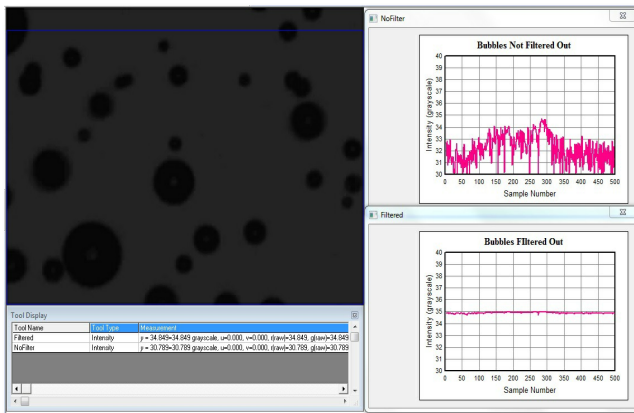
NoFilter

Bubbles Not Filtered Out

Intensity (grayscale)

40
39
38
37
36
35
34
33
32
31
30

0 50 100 150 200 250 300 350 400 450 500

Sample Number

Filtered

Bubbles FIltered Out

Intensity (grayscale)

40
39
38
37
36
35
34
33
32
31
30

0 50 100 150 200 250 300 350 400 450 500

Sample Number

Tool Display

| Tool Name | Tool Type | Measurement |
|---|---|---|
| Filtered | Intensity | y = 34.849=34.849 grayscale, u=0.000, v=0.000, r(avi)=34.849, g(avi)=34.849 |
| NoFilter | Intensity | y = 30.789=30.789 grayscale, u=0.000, v=0.000, r(avi)=30.789, g(avi)=30.789 |